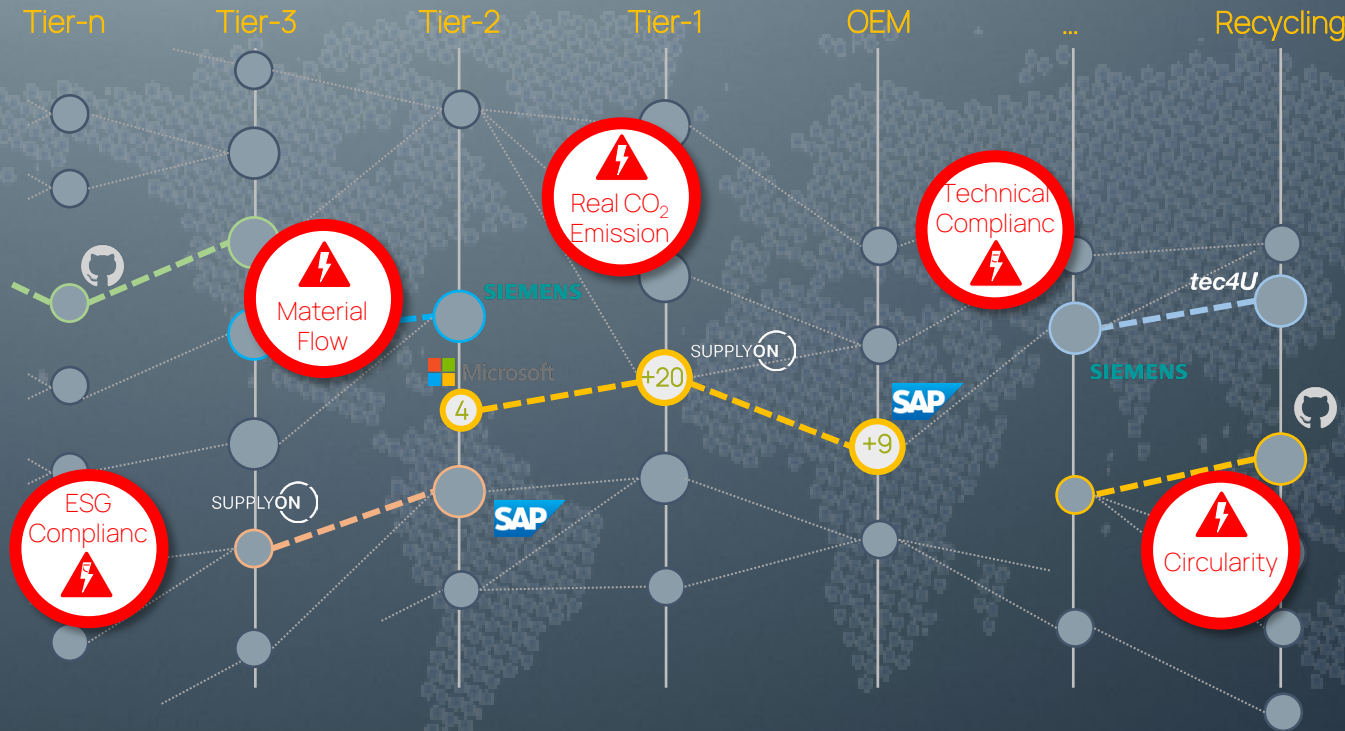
Tier-n Tier-3 Tier-2 Tier-1 OEM ... Recycling

Real $CO_2$ Emission

Technical Complianc

tec4U

Material Flow

SIEMENS

SUPPLYON

Microsoft

+20

4

SIEMENS

SAP

+9

SUPPLYON

ESG Complianc

SAP

Circularity